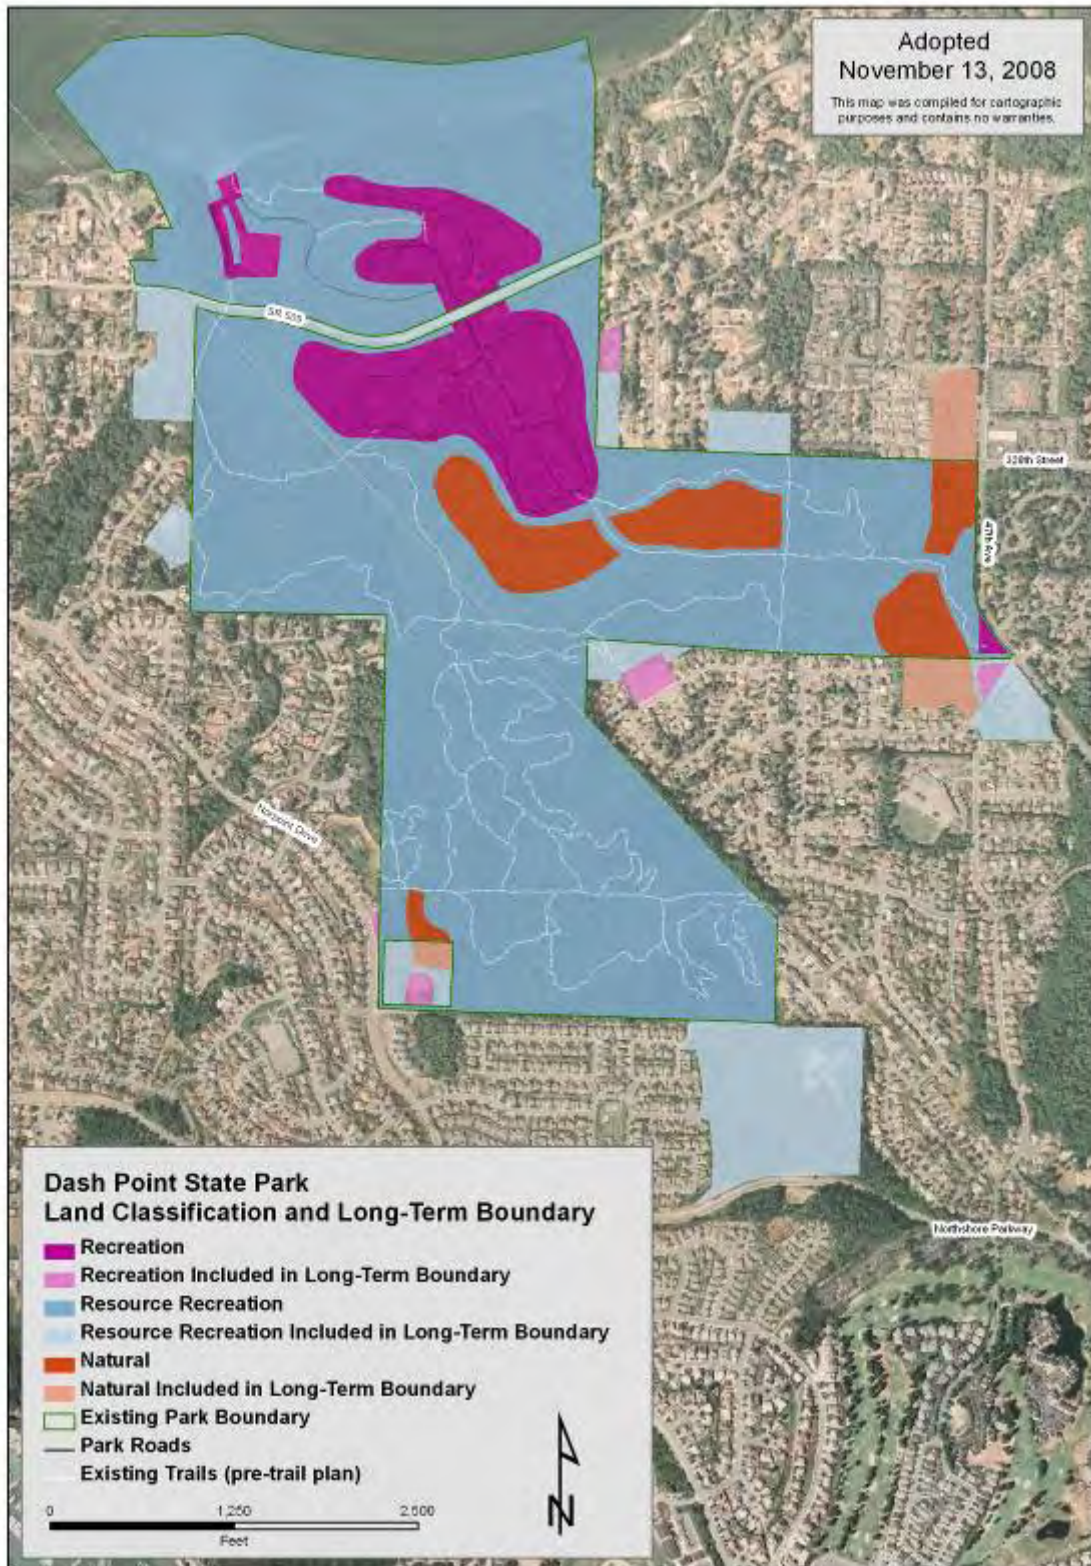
Adopted
November 13, 2008
This map was compiled for cartographic purposes and contains no warranties.

SR 509

320th Street

47th Ave

Norpoint Drive

Northshore Parkway

Dash Point State Park
Land Classification and Long-Term Boundary

Recreation
Recreation Included in Long-Term Boundary
Resource Recreation
Resource Recreation Included in Long-Term Boundary
Natural
Natural Included in Long-Term Boundary
Existing Park Boundary
Park Roads
Existing Trails (pre-trail plan)

0 1,250 2,500
Feet

N